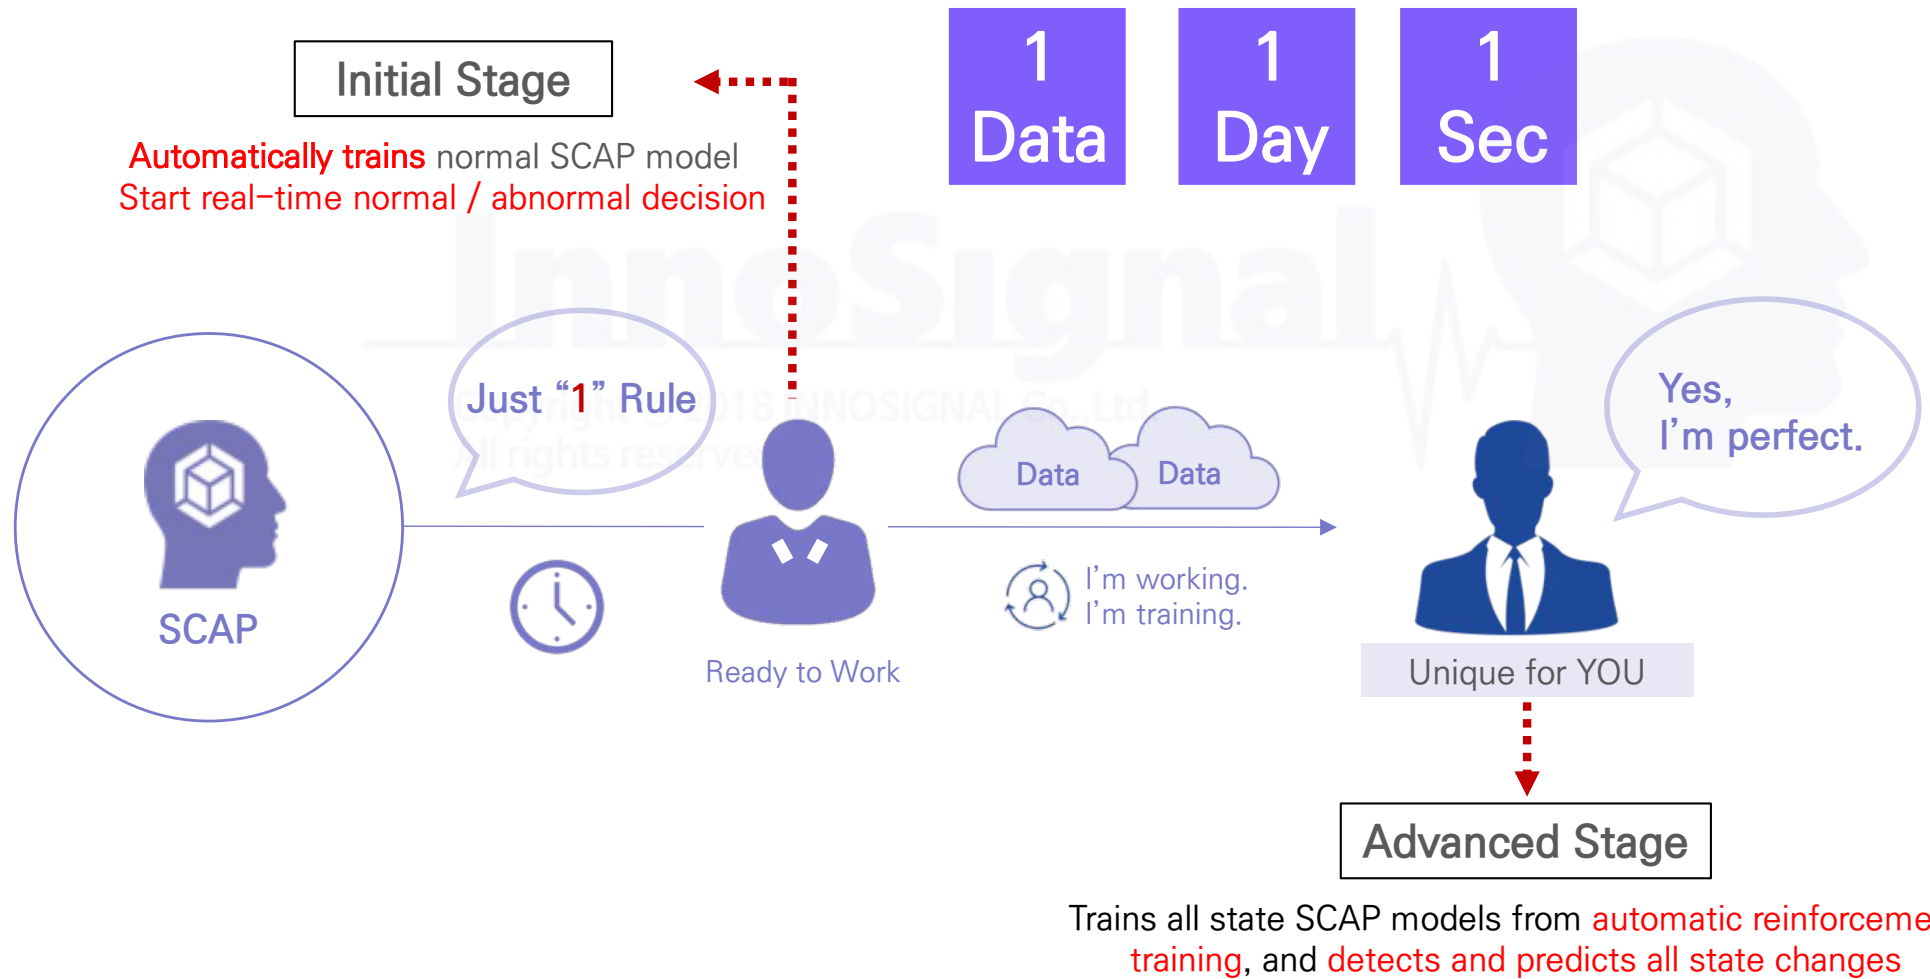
Initial Stage

Automatically trains normal SCAP model
Start real–time normal / abnormal decision

1 Data

1 Day

1 Sec

InnoSignal

Copyright © 2018 INNOSIGNAL Co., Ltd
All rights reserved

SCAP

Just “1” Rule

Ready to Work

Data

Data

I’m working.
I’m training.

Yes,
I’m perfect.

Unique for YOU

Advanced Stage

Trains all state SCAP models from automatic reinforceme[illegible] training, and detects and predicts all state changes